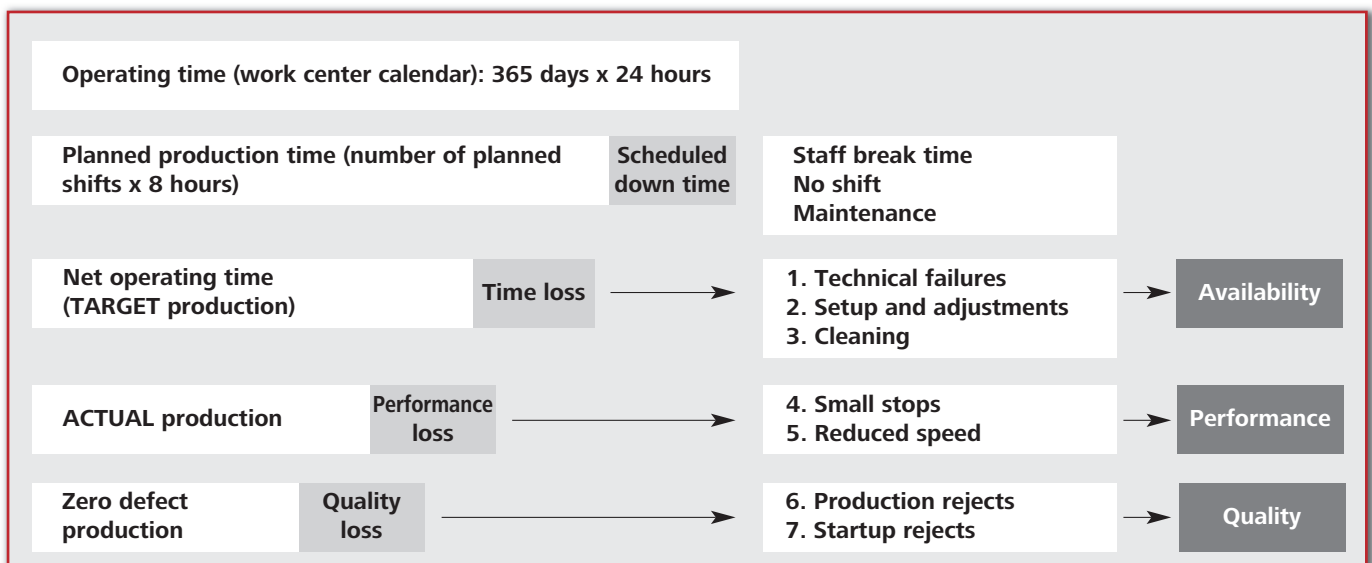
Operating time (work center calendar): 365 days x 24 hours

Planned production time (number of planned shifts x 8 hours)

Scheduled down time

Staff break time
No shift
Maintenance

Net operating time (TARGET production)

Time loss

1. Technical failures
2. Setup and adjustments
3. Cleaning

Availability

ACTUAL production

Performance loss

4. Small stops
5. Reduced speed

Performance

Zero defect production

Quality loss

6. Production rejects
7. Startup rejects

Quality